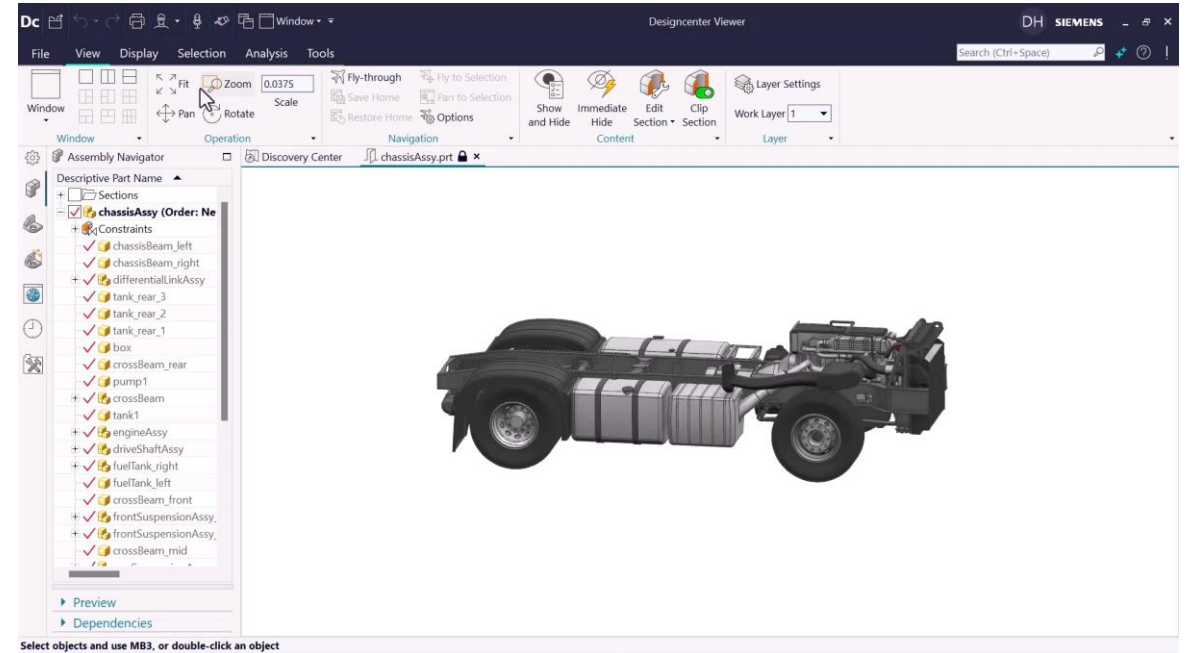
Dc Window • Designcenter Viewer DH SIEMENS

File View Display Selection Analysis Tools

Search (Ctrl+Space)

Window

Fit Zoom 0.0375 Scale Pan Rotate

Fly-through Fly to Selection Save Home Pan to Selection Restore Home Options

Show and Hide Immediate Hide Edit Section Clip Section

Layer Settings Work Layer 1

Window Operation Navigation Content Layer

Assembly Navigator

Discovery Center chassisAssy.prt ×

Descriptive Part Name
Sections
chassisAssy (Order: Ne
Constraints
chassisBeam_left
chassisBeam_right
differentialLinkAssy
tank_rear_3
tank_rear_2
tank_rear_1
box
crossBeam_rear
pump1
crossBeam
tank1
engineAssy
driveShaftAssy
fuelTank_right
fuelTank_left
crossBeam_front
frontSuspensionAssy_
frontSuspensionAssy_
crossBeam_mid
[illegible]

Preview
Dependencies

Select objects and use MB3, or double-click an object